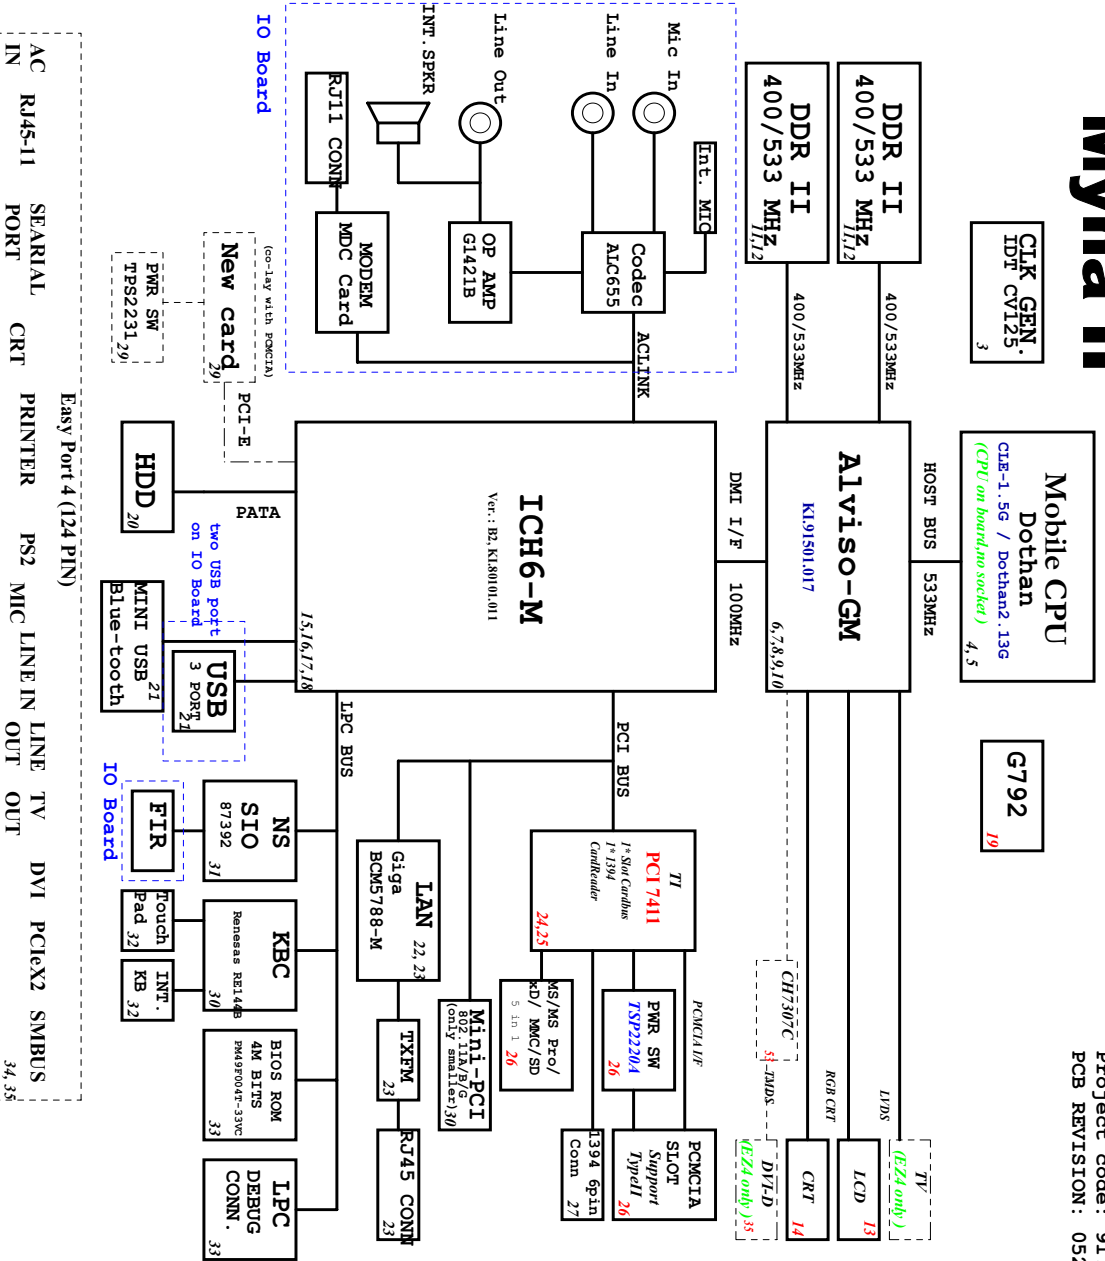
Myna II
Project Code: 91
PCB REVISION: 052

CLK GEN.
IDT CV125
3

Mobile CPU
Dothan
CLE-1.5G / Dothan2.13G
(CPU on board,no socket)
4,5

HOST BUS
533MHz

Alviso-GM
KI.91501.017
6,7,8,9,10

DDR II
400/533 MHz
11,12

DDR II
400/533 MHz
11,12

400/533MHz
400/533MHz

G792
19

DMI I/F
100MHz

ICH6-M
Ver.: B2, KI.80101.011
15,16,17,18

ACLINK

Codec
ALC655

OP AMP
G1421B

MODEM
MDC Card

RJ11 CONN

Int. MIC
Mic In
Line In
Line Out
INT.SPKR

IO Board

(co-lay with PCMCIA)
New card
29

PWR SW
TPS2231
29

PCI-E

HDD
20

PATA

two USB port
on IO Board

MINI USB
Blue-tooth
21

USB
3 PORT
21

LPC BUS

PCI BUS

TI
PCI 7411
1* Slot Cardbus
1* 1394
CardReader
24,25

PCMCIA I/F

PWR SW
TSP2220A
26

PCMCIA
SLOT
Support
TypeII
26

1394 6pin
Conn
27

MS/MS Pro/
xD/ MMC/SD
5 in 1
26

Mini-PCI
802.11A/B/G
(only smaller)
30

LAN
Giga
BCM5788-M
22,23

TXFM
23

RJ45 CONN
23

NS
SIO
87392
31

FIR
IO Board

KBC
Renesas RE144B
30

Touch
Pad
32

INT.
KB
32

BIOS ROM
4M BITS
PM49F004T-33VC
33

LPC
DEBUG
CONN.
33

CH7307C
51
TMDS

LVDS
RGB CRT

TV
(EZ4 only)

LCD
13

CRT
14

DVI-D
(EZ4 only)
35

Easy Port 4 (124 PIN)
AC IN
RJ45-11
SEARIAL PORT
CRT
PRINTER
PS2
MIC LINE IN
LINE OUT
TV OUT
DVI
PCIeX2
SMBUS
34,35